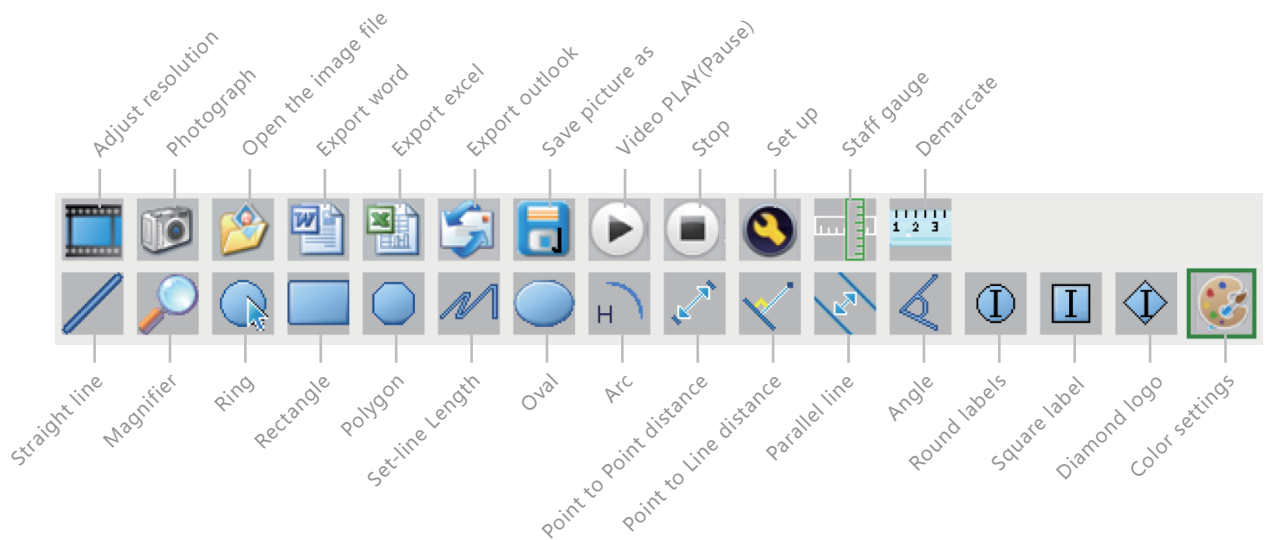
Adjust resolution
Photograph
Open the image file
Export word
Export excel
Export outlook
Save picture as
Video PLAY(Pause)
Stop
Set up
Staff gauge
Demarcate

1 2 3

H

Straight line
Magnifier
Ring
Rectangle
Polygon
Set-line Length
Oval
Arc
Point to Point distance
Point to Line distance
Parallel line
Angle
Round labels
Square label
Diamond logo
Color settings